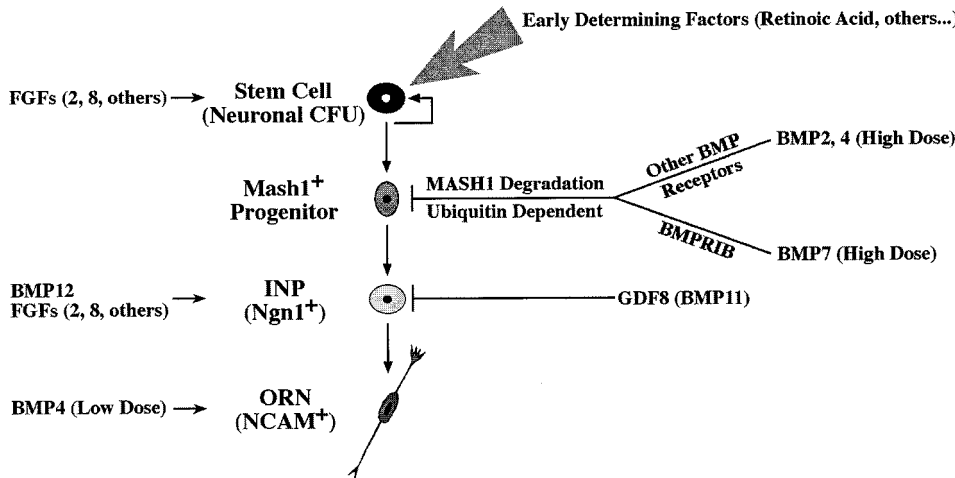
Early Determining Factors (Retinoic Acid, others...)

FGFs (2, 8, others) → Stem Cell (Neuronal CFU)

Mash1$^+$ Progenitor

MASH1 Degradation
Ubiquitin Dependent

Other BMP Receptors

BMP2, 4 (High Dose)

BMPRIB

BMP7 (High Dose)

BMP12
FGFs (2, 8, others) → INP (Ngn1$^+$)

GDF8 (BMP11)

BMP4 (Low Dose) → ORN (NCAM$^+$)